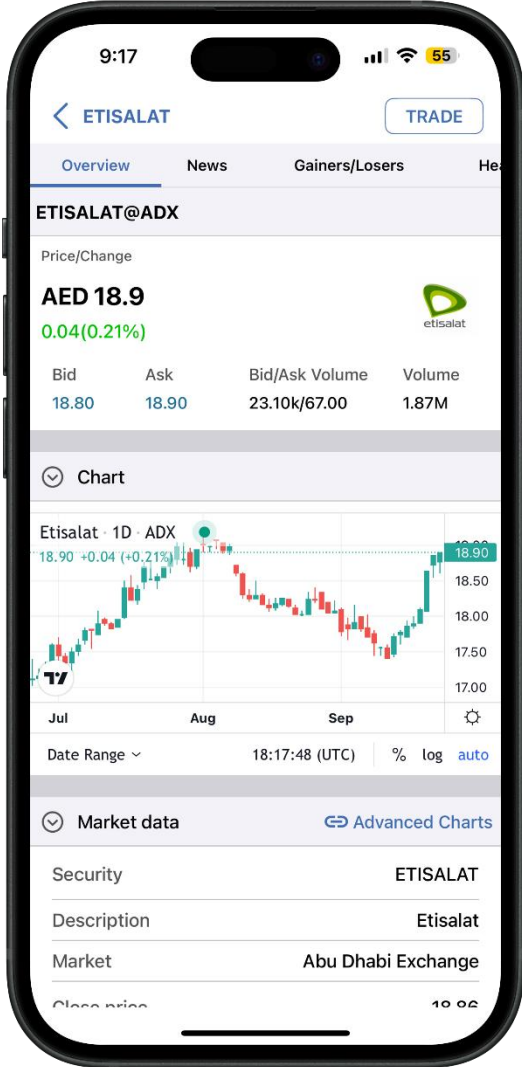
9:17

55

ETISALAT

TRADE

Overview News Gainers/Losers He

ETISALAT@ADX

Price/Change

AED 18.9

0.04(0.21%)

etisalat

| Bid | Ask | Bid/Ask Volume | Volume |
|---|---|---|---|
| 18.80 | 18.90 | 23.10k/67.00 | 1.87M |

Chart

Etisalat · 1D · ADX

18.90 +0.04 (+0.21%)

18.90
18.50
18.00
17.50
17.00

Jul Aug Sep

Date Range 18:17:48 (UTC) % log auto

Market data

Advanced Charts

| Security | ETISALAT |
|---|---|
| Description | Etisalat |
| Market | Abu Dhabi Exchange |
| Close price | 18.86 |